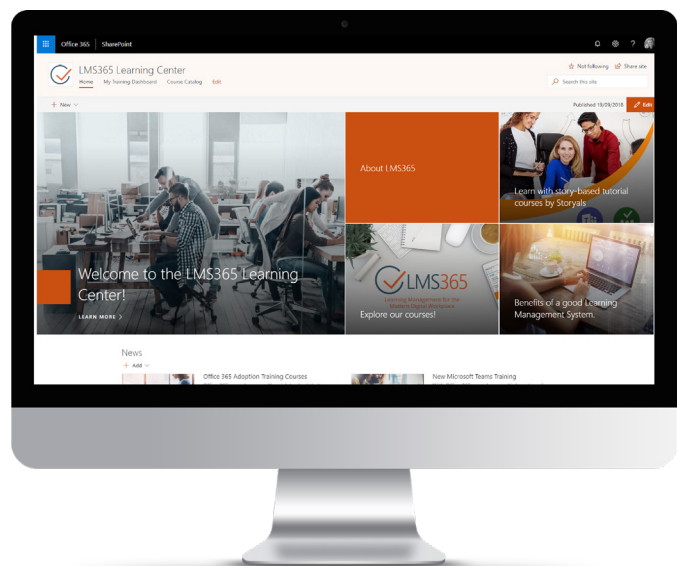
Office 365 SharePoint

LMS365 Learning Center
Home My Training Dashboard Course Catalog Edit

Not following Share site
Search this site

New

Published 19/09/2018 Edit

Welcome to the LMS365 Learning Center!
LEARN MORE

About LMS365

Learn with story-based tutorial courses by Storyals

LMS365
Learning Management for the Modern Digital Workplace
Explore our courses!

Benefits of a good Learning Management System.

News
Add

Office 365 Adoption Training Courses

New Microsoft Teams Training